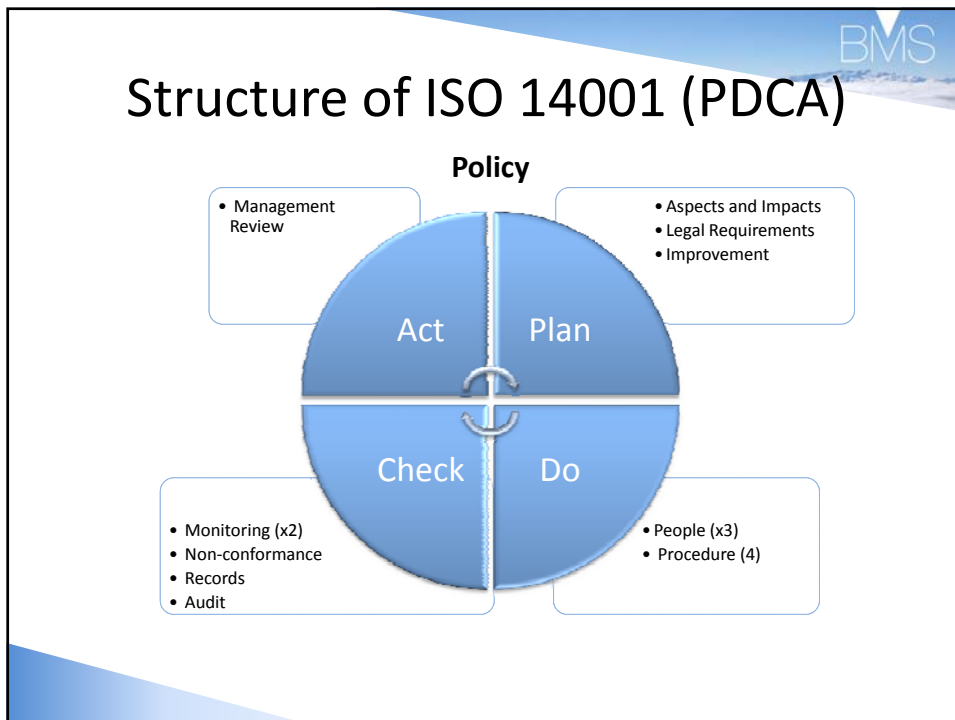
BMS

Structure of ISO 14001 (PDCA)

Policy

• Management Review

• Aspects and Impacts
• Legal Requirements
• Improvement

Act

Plan

Check

Do

• Monitoring (x2)
• Non-conformance
• Records
• Audit

• People (x3)
• Procedure (4)